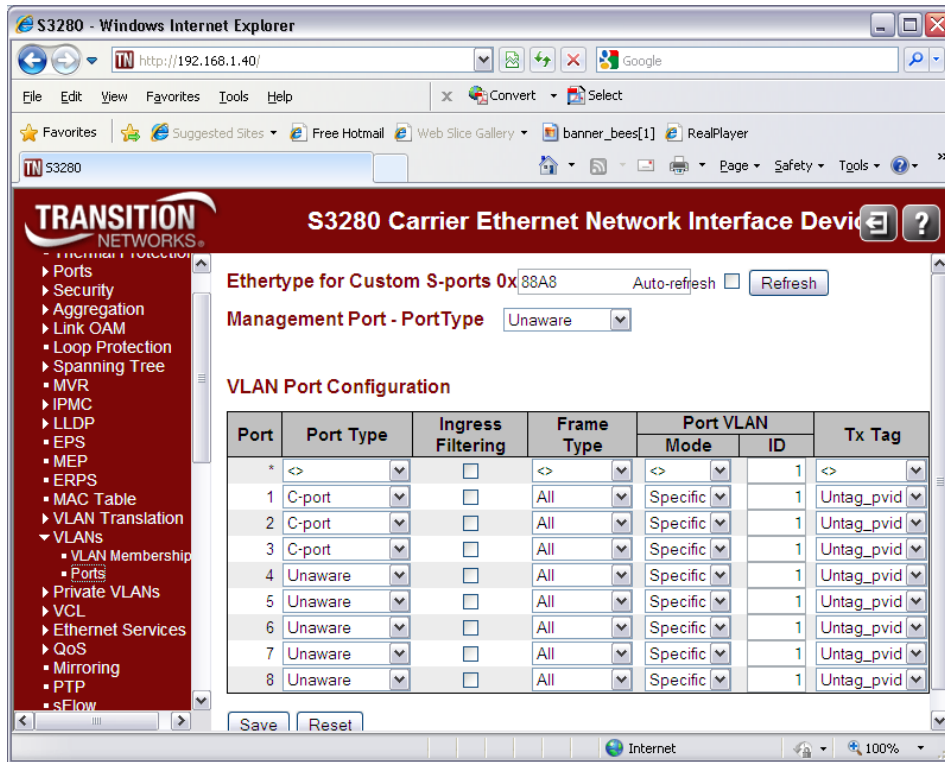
S3280 - Windows Internet Explorer

http://192.168.1.40/

Google

File Edit View Favorites Tools Help

Convert Select

Favorites Suggested Sites Free Hotmail Web Slice Gallery banner_bees[1] RealPlayer

S3280

Page Safety Tools

TRANSITION NETWORKS

S3280 Carrier Ethernet Network Interface Devi

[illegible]
▸ Ports
▸ Security
▸ Aggregation
▸ Link OAM
▪ Loop Protection
▸ Spanning Tree
▪ MVR
▸ IPMC
▸ LLDP
▪ EPS
▪ MEP
▪ ERPS
▪ MAC Table
▸ VLAN Translation
▾ VLANs
▪ VLAN Membership
▪ Ports
▸ Private VLANs
▸ VCL
▸ Ethernet Services
▸ QoS
▸ Mirroring
▪ PTP
▪ sFlow

Ethertype for Custom S-ports 0x 88A8

Auto-refresh Refresh

Management Port - PortType Unaware

VLAN Port Configuration

| Port | Port Type | Ingress Filtering | Frame Type | Port VLAN Mode | Port VLAN ID | Tx Tag |
|---|---|---|---|---|---|---|
| * | <> | | <> | <> | 1 | <> |
| 1 | C-port | | All | Specific | 1 | Untag_pvid |
| 2 | C-port | | All | Specific | 1 | Untag_pvid |
| 3 | C-port | | All | Specific | 1 | Untag_pvid |
| 4 | Unaware | | All | Specific | 1 | Untag_pvid |
| 5 | Unaware | | All | Specific | 1 | Untag_pvid |
| 6 | Unaware | | All | Specific | 1 | Untag_pvid |
| 7 | Unaware | | All | Specific | 1 | Untag_pvid |
| 8 | Unaware | | All | Specific | 1 | Untag_pvid |

Save Reset

Internet 100%